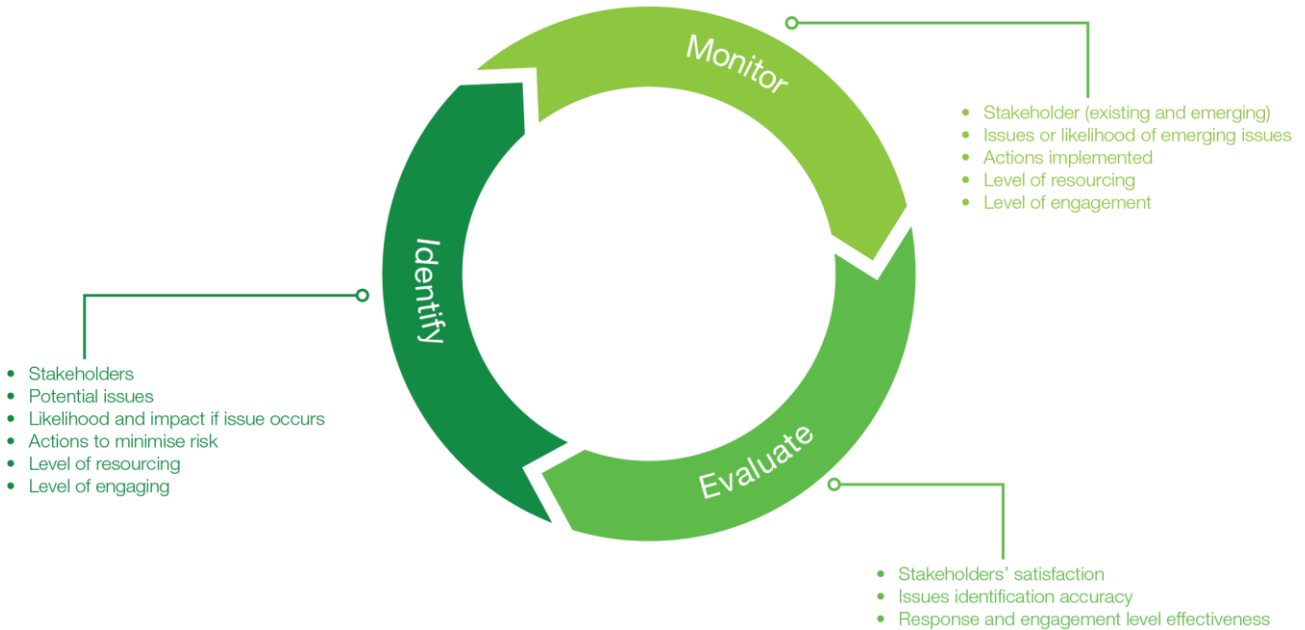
Monitor

- Stakeholder (existing and emerging)
- Issues or likelihood of emerging issues
- Actions implemented
- Level of resourcing
- Level of engagement

Identify

- Stakeholders
- Potential issues
- Likelihood and impact if issue occurs
- Actions to minimise risk
- Level of resourcing
- Level of engaging

Evaluate

- Stakeholders' satisfaction
- Issues identification accuracy
- Response and engagement level effectiveness